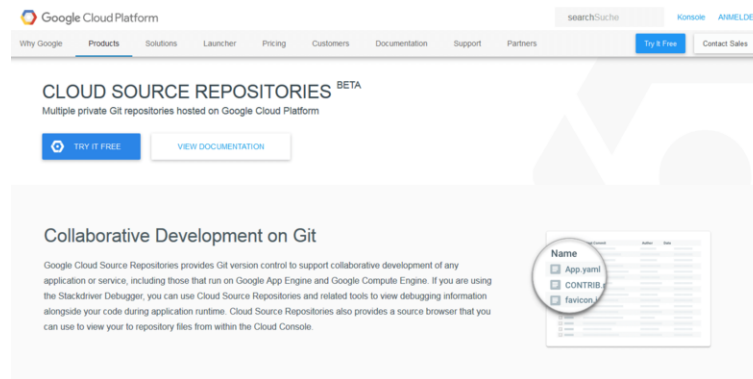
Google Cloud Platform

searchSuche

Konsole ANMELDE

Why Google Products Solutions Launcher Pricing Customers Documentation Support Partners

Try It Free

Contact Sales

CLOUD SOURCE REPOSITORIES BETA

Multiple private Git repositories hosted on Google Cloud Platform

TRY IT FREE

VIEW DOCUMENTATION

Collaborative Development on Git

Google Cloud Source Repositories provides Git version control to support collaborative development of any application or service, including those that run on Google App Engine and Google Compute Engine. If you are using the Stackdriver Debugger, you can use Cloud Source Repositories and related tools to view debugging information alongside your code during application runtime. Cloud Source Repositories also provides a source browser that you can use to view your to repository files from within the Cloud Console.

Name

App.yaml

CONTRIB.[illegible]

favicon.i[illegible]